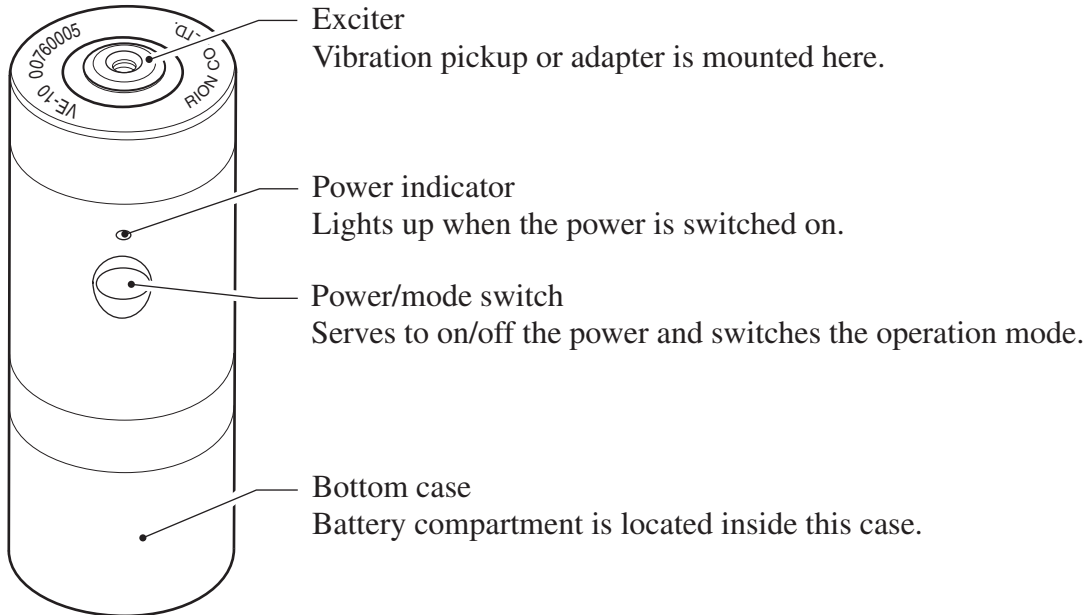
VE-10 00760005 RION CO., LTD.

Exciter
Vibration pickup or adapter is mounted here.

Power indicator
Lights up when the power is switched on.

Power/mode switch
Serves to on/off the power and switches the operation mode.

Bottom case
Battery compartment is located inside this case.